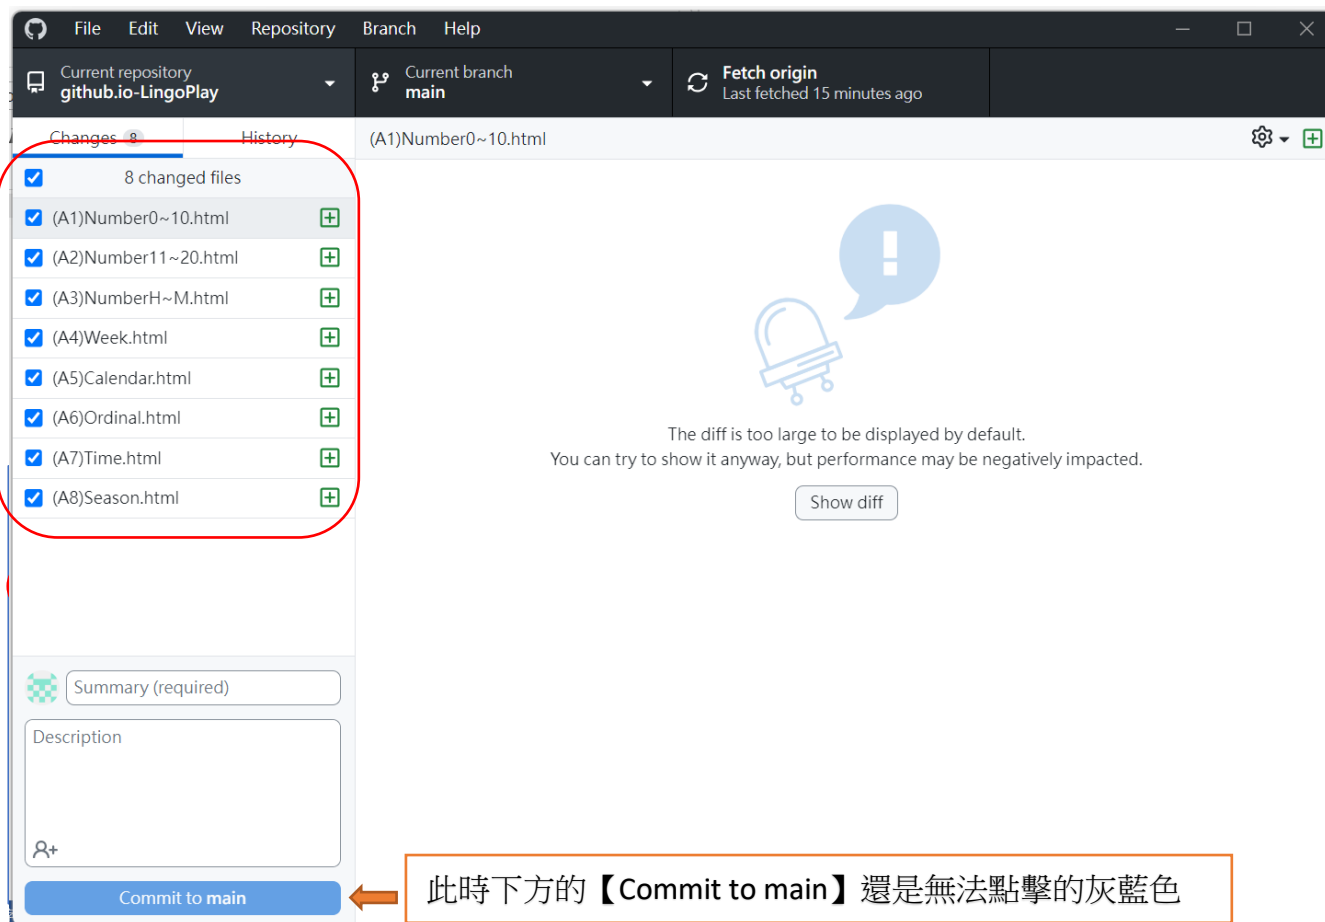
File Edit View Repository Branch Help

Current repository
github.io-LingoPlay

Current branch
main

Fetch origin
Last fetched 15 minutes ago

Changes 8 History

(A1)Number0~10.html

8 changed files

(A1)Number0~10.html
(A2)Number11~20.html
(A3)NumberH~M.html
(A4)Week.html
(A5)Calendar.html
(A6)Ordinal.html
(A7)Time.html
(A8)Season.html

The diff is too large to be displayed by default.
You can try to show it anyway, but performance may be negatively impacted.

Show diff

Summary (required)

Description

Commit to main

此時下方的【Commit to main】還是無法點擊的灰藍色